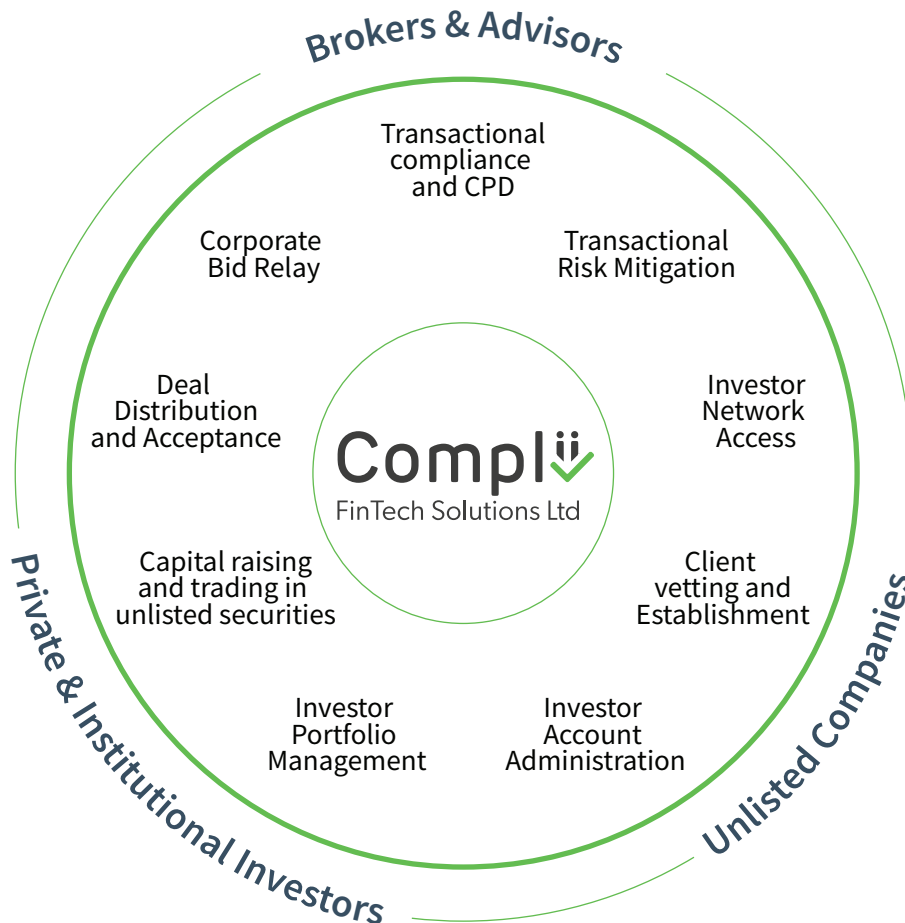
Brokers & Advisors

Transactional compliance and CPD

Transactional Risk Mitigation

Investor Network Access

Client vetting and Establishment

Investor Account Administration

Investor Portfolio Management

Capital raising and trading in unlisted securities

Deal Distribution and Acceptance

Corporate Bid Relay

Complii
FinTech Solutions Ltd

Unlisted Companies

Private & Institutional Investors